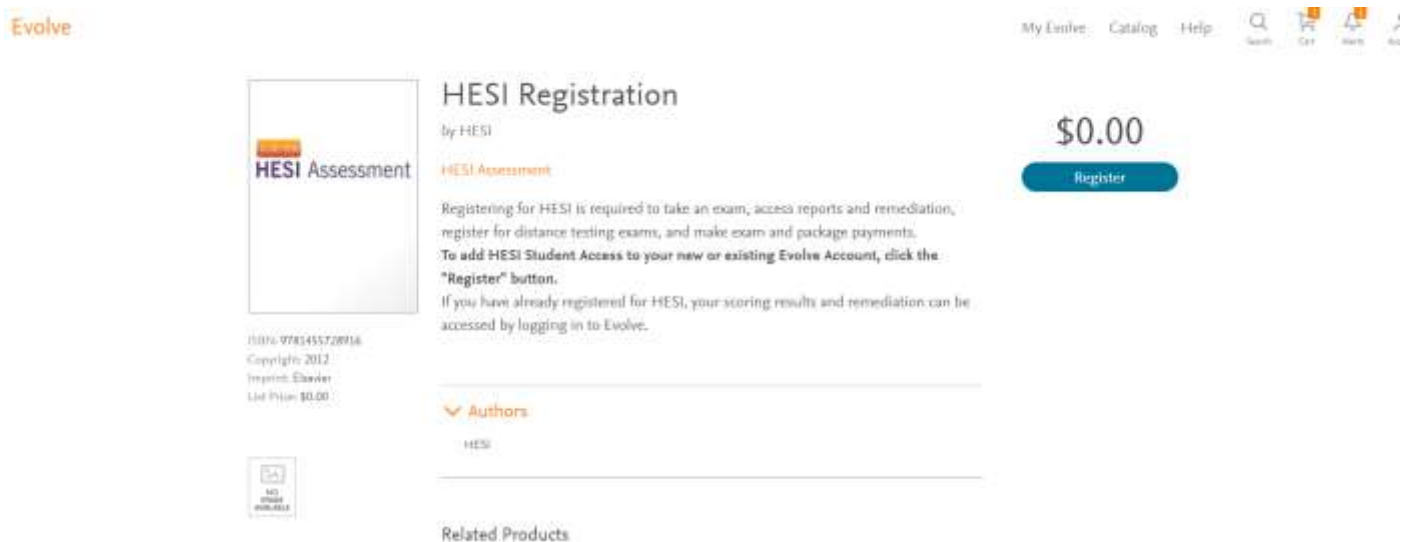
Evolve

My Evolve Catalog Help Search Cart Alerts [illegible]

HESI Assessment

ISBN: 9781455728916
Copyright: 2012
Imprint: Elsevier
List Price: $0.00

NO IMAGE AVAILABLE

HESI Registration

by HESI

HESI Assessment

Registering for HESI is required to take an exam, access reports and remediation, register for distance testing exams, and make exam and package payments.
To add HESI Student Access to your new or existing Evolve Account, click the "Register" button.
If you have already registered for HESI, your scoring results and remediation can be accessed by logging in to Evolve.

Authors

HESI

Related Products

$0.00

Register